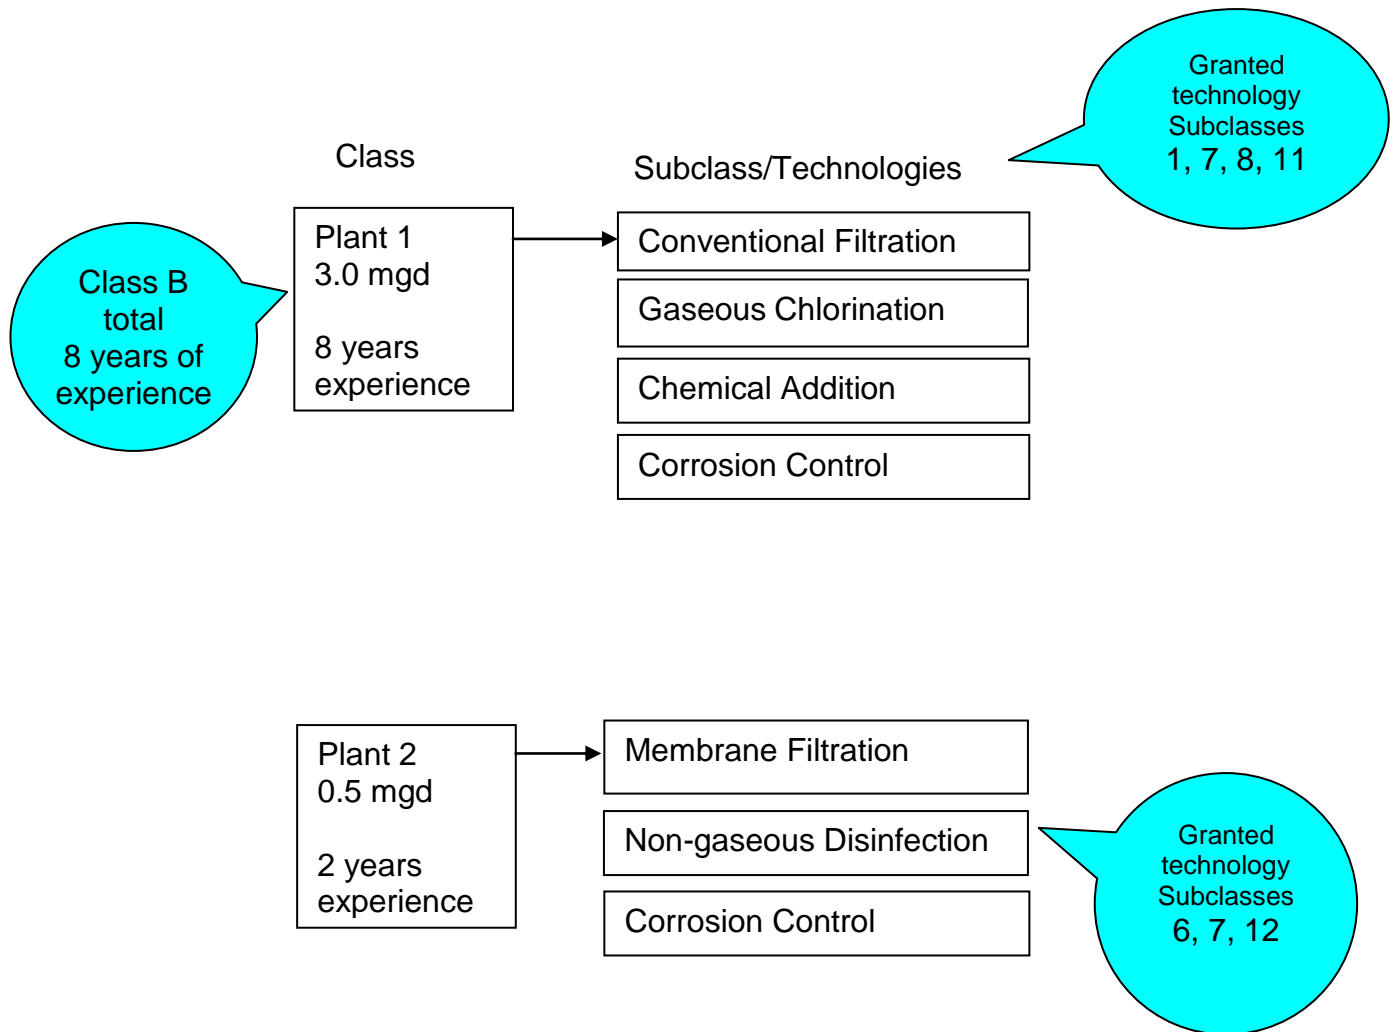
Class

Subclass/Technologies

Granted technology Subclasses 1, 7, 8, 11

Class B total 8 years of experience

Plant 1
3.0 mgd

8 years experience

Conventional Filtration

Gaseous Chlorination

Chemical Addition

Corrosion Control

Plant 2
0.5 mgd

2 years experience

Membrane Filtration

Non-gaseous Disinfection

Corrosion Control

Granted technology Subclasses 6, 7, 12